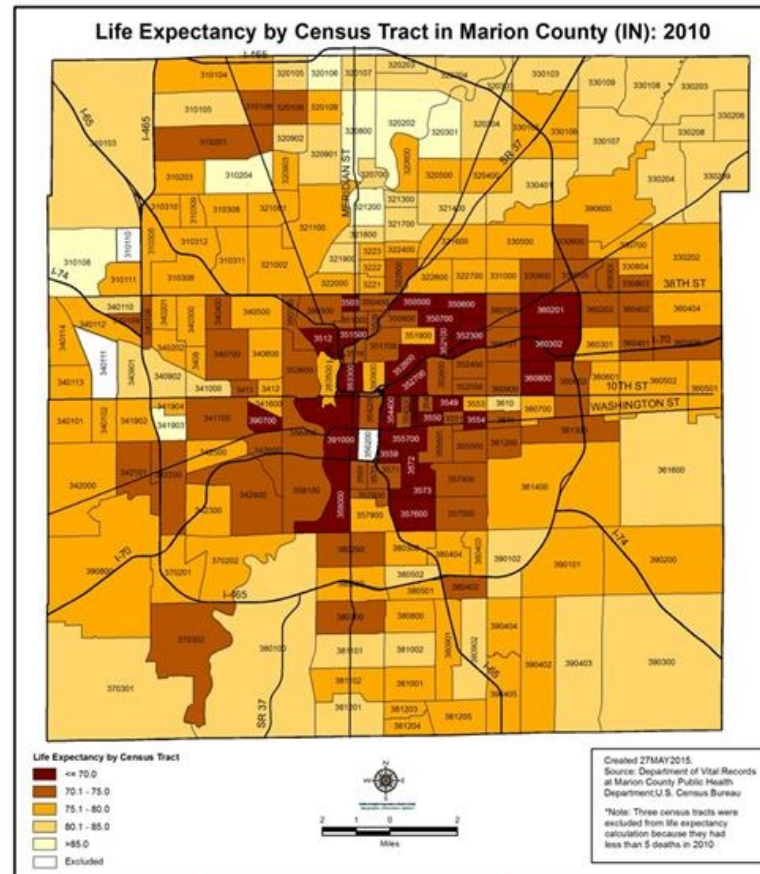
Life Expectancy by Census Tract in Marion County (IN): 2010

I-465
310104 320105 320106 320107 320203 320204 330103 330109 330108 330203
310105 310106 320108 320109 320600 320202 320301 320204 330106 330107 330208 330206
310103 310201 320902 320901 330101
310203 310204 320700 320500 320400 330204 330209
310310 310309 310306 321001 321200 321300 330401 390600
310312 321100 321700 321400
310110 310108 310111 310308 310311 321002 321800 321900 322400 322600 322700 331000 330600 330700 330202 330804 330803 38TH ST
340110 340112 340114 340108 340201 340300 340500 3503 350500 350600 360201 360202 360402 360404
340111 340113 340901 340902 340700 340600 3512 351500 351700 351900 352300 360302 360301 360401 I-70
341000 3413 3412 341600 3550 352100 360800 360601 360502 360501 10TH ST
340101 340102 341902 341904 341903 341700 390700 391000 3559 3553 3549 3610 360700 WASHINGTON ST
342101 342000 342200 355700 361200 361300 361600
342400 358100 3573 357400 361400
342300 356000 357900 357600 357500
390800 370201 370202 I-70 380200 380300 380404 380403 390102 390101 390200
I-465 380502 380501 380402
370302 380700 380800
380100 381001 381002 390404 390402 390403 390300
370301 381102 381001 381203 I-65
381201 381204 381205
SR 37
MERIDIAN ST
SR 37
I-74
I-74
I-65

Life Expectancy by Census Tract
<= 70.0
70.1 - 75.0
75.1 - 80.0
80.1 - 85.0
>85.0
Excluded

2 1 0 2
Miles

Created 27MAY2015.
Source: Department of Vital Records at Marion County Public Health Department;U.S. Census Bureau

*Note: Three census tracts were excluded from life expectancy calculation because they had less than 5 deaths in 2010